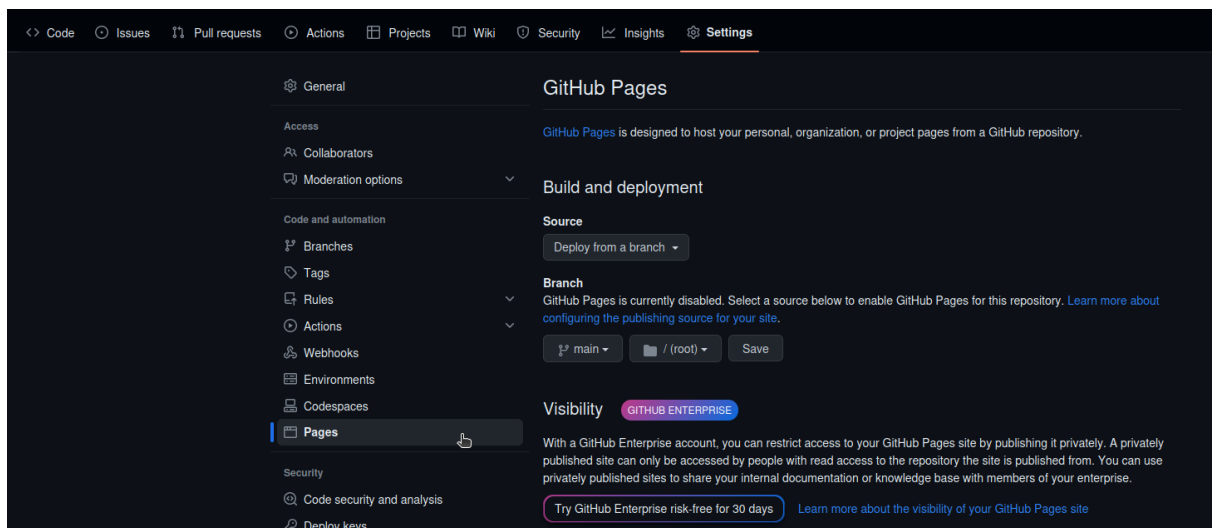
<> Code   Issues   Pull requests   Actions   Projects   Wiki   Security   Insights   Settings

General

Access

Collaborators

Moderation options

Code and automation

Branches

Tags

Rules

Actions

Webhooks

Environments

Codespaces

Pages

Security

Code security and analysis

Deploy keys

GitHub Pages

GitHub Pages is designed to host your personal, organization, or project pages from a GitHub repository.

Build and deployment

Source

Deploy from a branch

Branch

GitHub Pages is currently disabled. Select a source below to enable GitHub Pages for this repository. Learn more about configuring the publishing source for your site.

main   / (root)   Save

Visibility   GITHUB ENTERPRISE

With a GitHub Enterprise account, you can restrict access to your GitHub Pages site by publishing it privately. A privately published site can only be accessed by people with read access to the repository the site is published from. You can use privately published sites to share your internal documentation or knowledge base with members of your enterprise.

Try GitHub Enterprise risk-free for 30 days   Learn more about the visibility of your GitHub Pages site